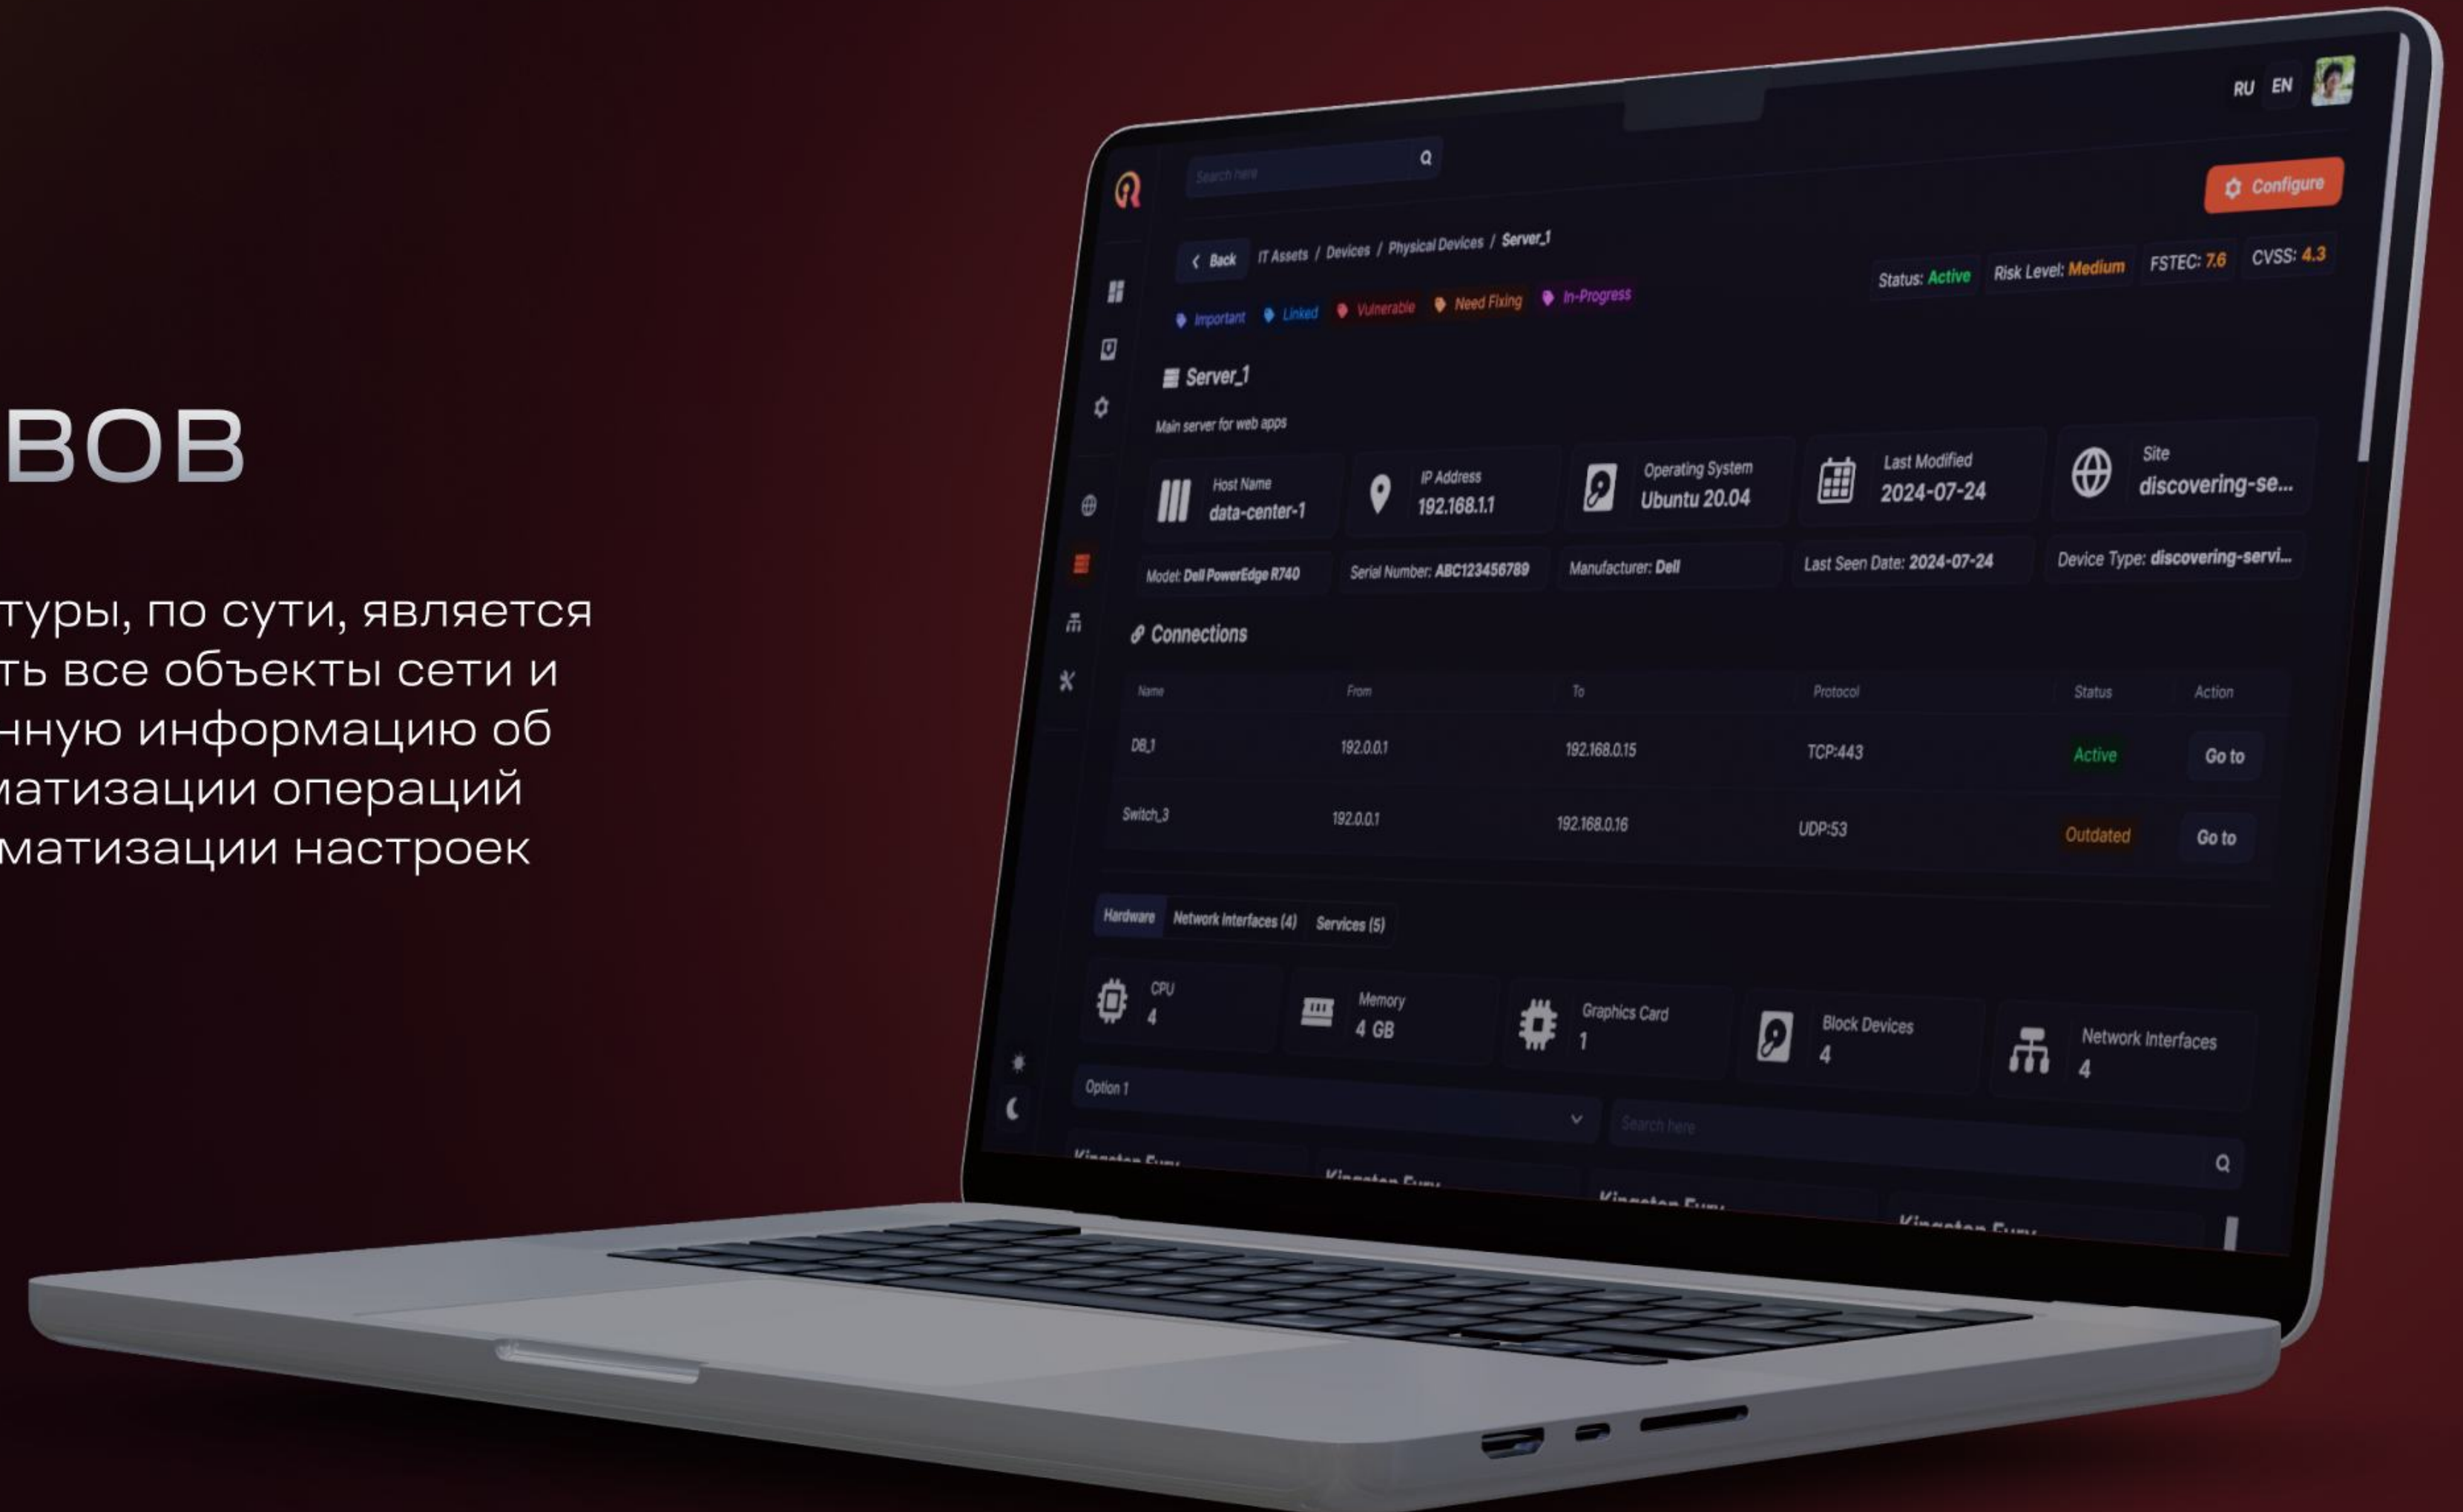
ВОВ

туры, по сути, является
ть все объекты сети и
нную информацию об
матизации операций
матизации настроек

RU EN

Search here

Configure

Back IT Assets / Devices / Physical Devices / Server_1

Status: Active Risk Level: Medium FSTEC: 7.6 CVSS: 4.3

Important Linked Vulnerable Need Fixing In-Progress

Server_1

Main server for web apps

Host Name data-center-1

IP Address 192.168.1.1

Operating System Ubuntu 20.04

Last Modified 2024-07-24

Site discovering-se...

Model: Dell PowerEdge R740

Serial Number: ABC123456789

Manufacturer: Dell

Last Seen Date: 2024-07-24

Device Type: discovering-servi...

Connections

| Name | From | To | Protocol | Status | Action |
|---|---|---|---|---|---|
| DB_1 | 192.0.0.1 | 192.168.0.15 | TCP:443 | Active | Go to |
| Switch_3 | 192.0.0.1 | 192.168.0.16 | UDP:53 | Outdated | Go to |

Hardware Network Interfaces (4) Services (5)

CPU 4

Memory 4 GB

Graphics Card 1

Block Devices 4

Network Interfaces 4

Option 1

Search here

Kingston Fury Kingston Fury Kingston Fury Kingston Fury